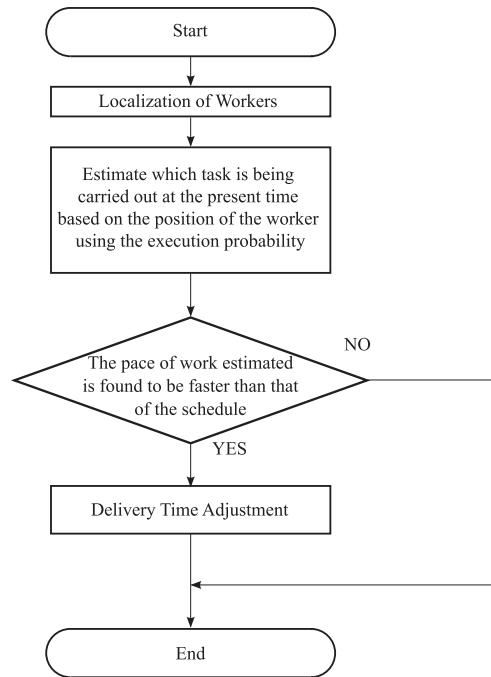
Start

Localization of Workers

Estimate which task is being carried out at the present time based on the position of the worker using the execution probability

The pace of work estimated is found to be faster than that of the schedule

NO

YES

Delivery Time Adjustment

End